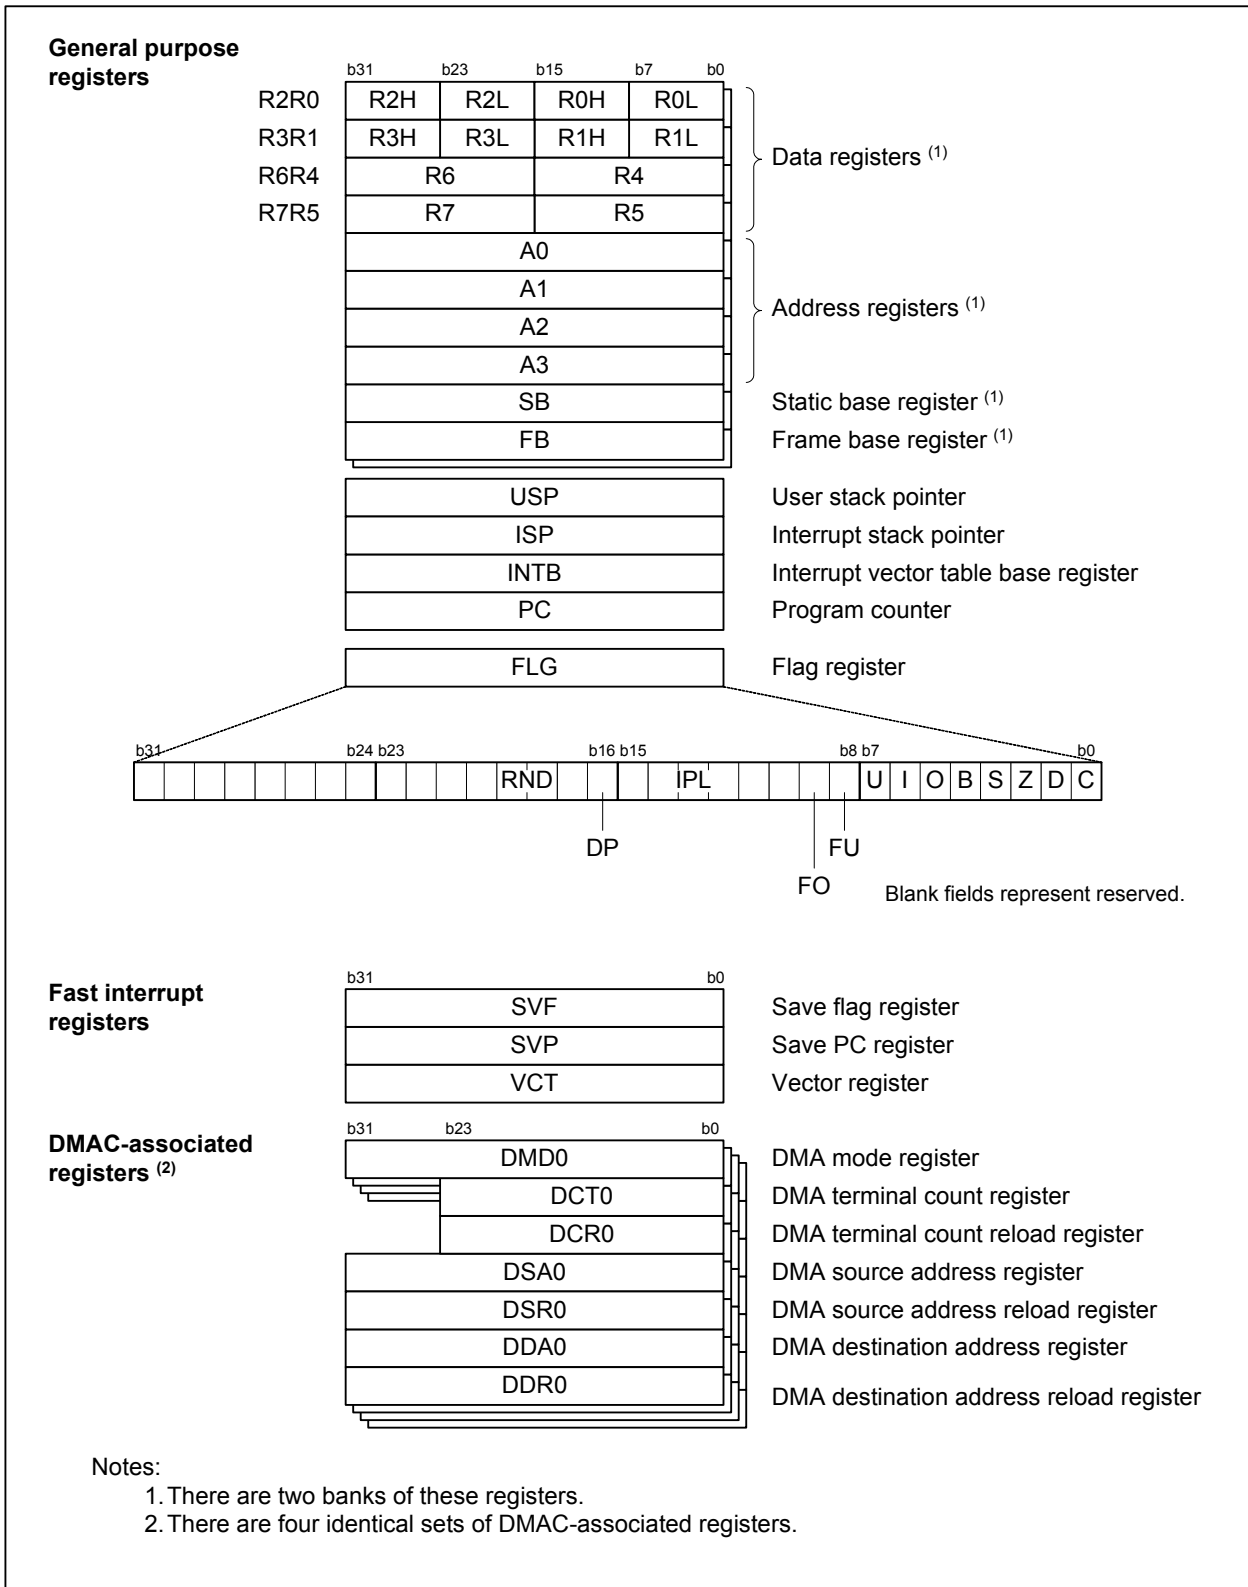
General purpose registers

b31 b23 b15 b7 b0

| | | | | |
|---|---|---|---|---|
| R2R0 | R2H | R2L | R0H | R0L |
| R3R1 | R3H | R3L | R1H | R1L |
| R6R4 | R6 | | R4 | |
| R7R5 | R7 | | R5 | |

Data registers $^{(1)}$

A0
A1
A2
A3

Address registers $^{(1)}$

SB Static base register $^{(1)}$
FB Frame base register $^{(1)}$

USP User stack pointer
ISP Interrupt stack pointer
INTB Interrupt vector table base register
PC Program counter

FLG Flag register

b31 b24 b23 b16 b15 b8 b7 b0

RND IPL U I O B S Z D C

DP

FU

FO

Blank fields represent reserved.

Fast interrupt registers

b31 b0

SVF Save flag register
SVP Save PC register
VCT Vector register

DMAC-associated registers $^{(2)}$

b31 b23 b0

DMD0 DMA mode register
DCT0 DMA terminal count register
DCR0 DMA terminal count reload register
DSA0 DMA source address register
DSR0 DMA source address reload register
DDA0 DMA destination address register
DDR0 DMA destination address reload register

Notes:
1. There are two banks of these registers.
2. There are four identical sets of DMAC-associated registers.